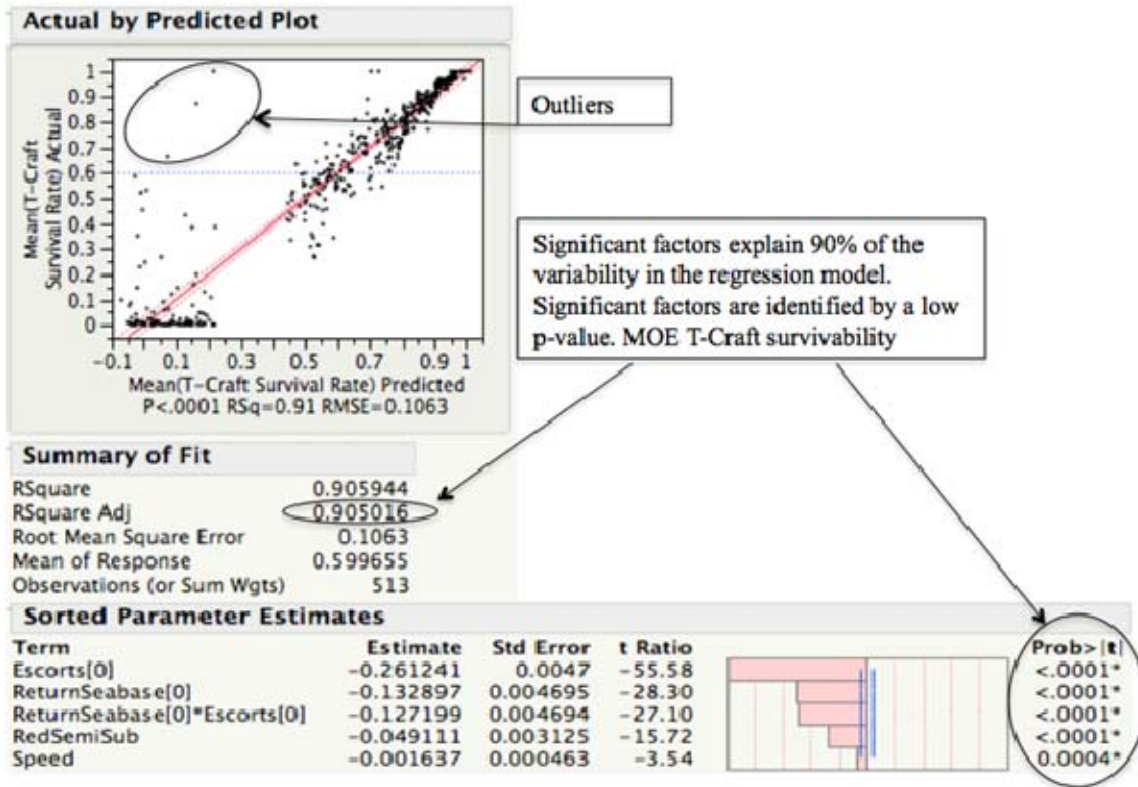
Actual by Predicted Plot

Mean(T-Craft Survival Rate) Actual

1
0.9
0.8
0.7
0.6
0.5
0.4
0.3
0.2
0.1
0

-0.1 0.1 0.3 0.5 0.7 0.9 1

Mean(T-Craft Survival Rate) Predicted
P<.0001 RSq=0.91 RMSE=0.1063

Outliers

Significant factors explain 90% of the variability in the regression model. Significant factors are identified by a low p-value. MOE T-Craft survivability

Summary of Fit

| | |
|---|---|
| RSquare | 0.905944 |
| RSquare Adj | 0.905016 |
| Root Mean Square Error | 0.1063 |
| Mean of Response | 0.599655 |
| Observations (or Sum Wgts) | 513 |

Sorted Parameter Estimates

| Term | Estimate | Std Error | t Ratio | Prob>\|t\| |
|---|---|---|---|---|
| Escorts[0] | -0.261241 | 0.0047 | -55.58 | <.0001* |
| ReturnSeabase[0] | -0.132897 | 0.004695 | -28.30 | <.0001* |
| ReturnSeabase[0]*Escorts[0] | -0.127199 | 0.004694 | -27.10 | <.0001* |
| RedSemiSub | -0.049111 | 0.003125 | -15.72 | <.0001* |
| Speed | -0.001637 | 0.000463 | -3.54 | 0.0004* |